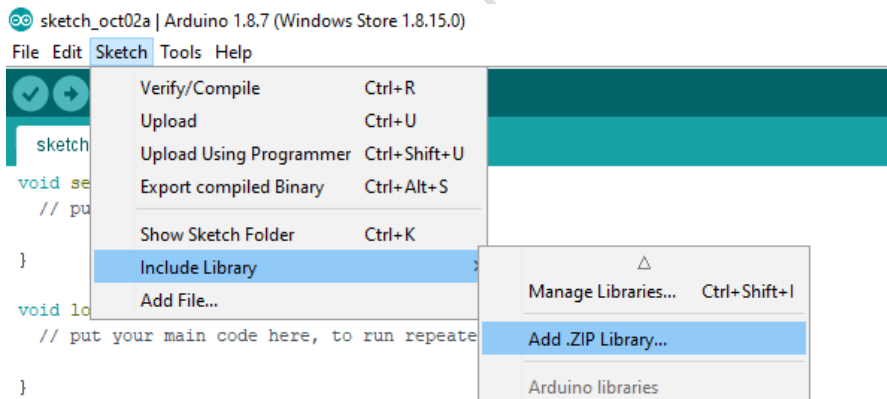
sketch_oct02a | Arduino 1.8.7 (Windows Store 1.8.15.0)

File Edit Sketch Tools Help

sketch

void se
// pu

}

void lo
// put your main code here, to run repeate

}

| | |
|---|---|
| Verify/Compile | Ctrl+R |
| Upload | Ctrl+U |
| Upload Using Programmer | Ctrl+Shift+U |
| Export compiled Binary | Ctrl+Alt+S |
| Show Sketch Folder | Ctrl+K |
| Include Library | |
| Add File... | |

△

| | |
|---|---|
| Manage Libraries... | Ctrl+Shift+I |
| Add .ZIP Library... | |

Arduino libraries